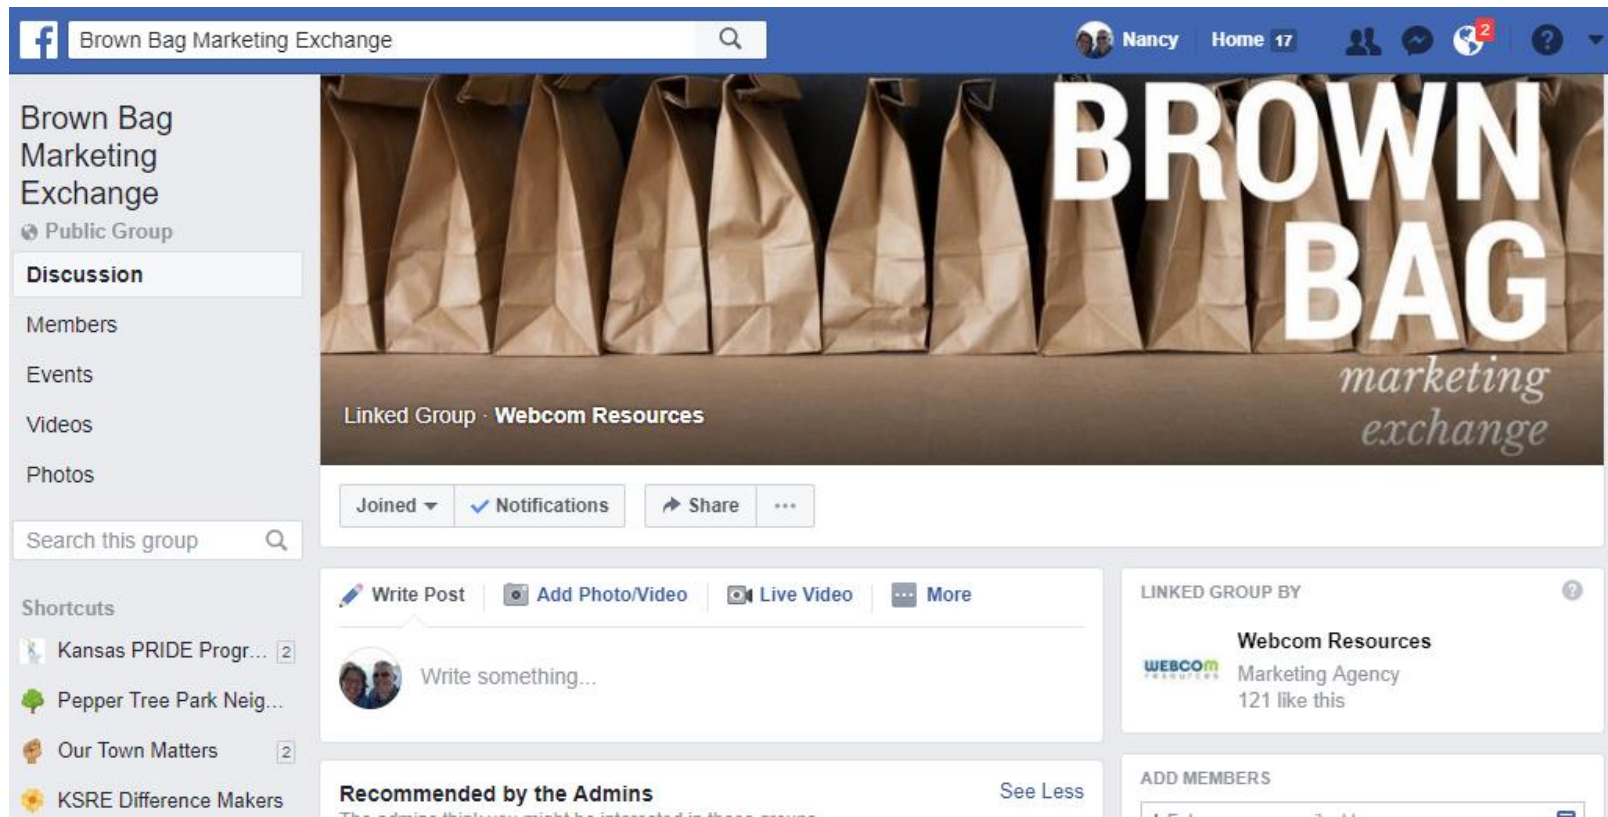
Brown Bag Marketing Exchange

Nancy Home 17

2

Brown Bag Marketing Exchange
Public Group

Discussion
Members
Events
Videos
Photos

Search this group

Shortcuts
Kansas PRIDE Progr... 2
Pepper Tree Park Neig...
Our Town Matters 2
KSRE Difference Makers

BROWN BAG marketing exchange

Linked Group · Webcom Resources

Joined
Notifications
Share
...

Write Post
Add Photo/Video
Live Video
More

Write something...

Recommended by the Admins
See Less
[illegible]

LINKED GROUP BY
Webcom Resources
Marketing Agency
121 like this
WEBCOM

ADD MEMBERS
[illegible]